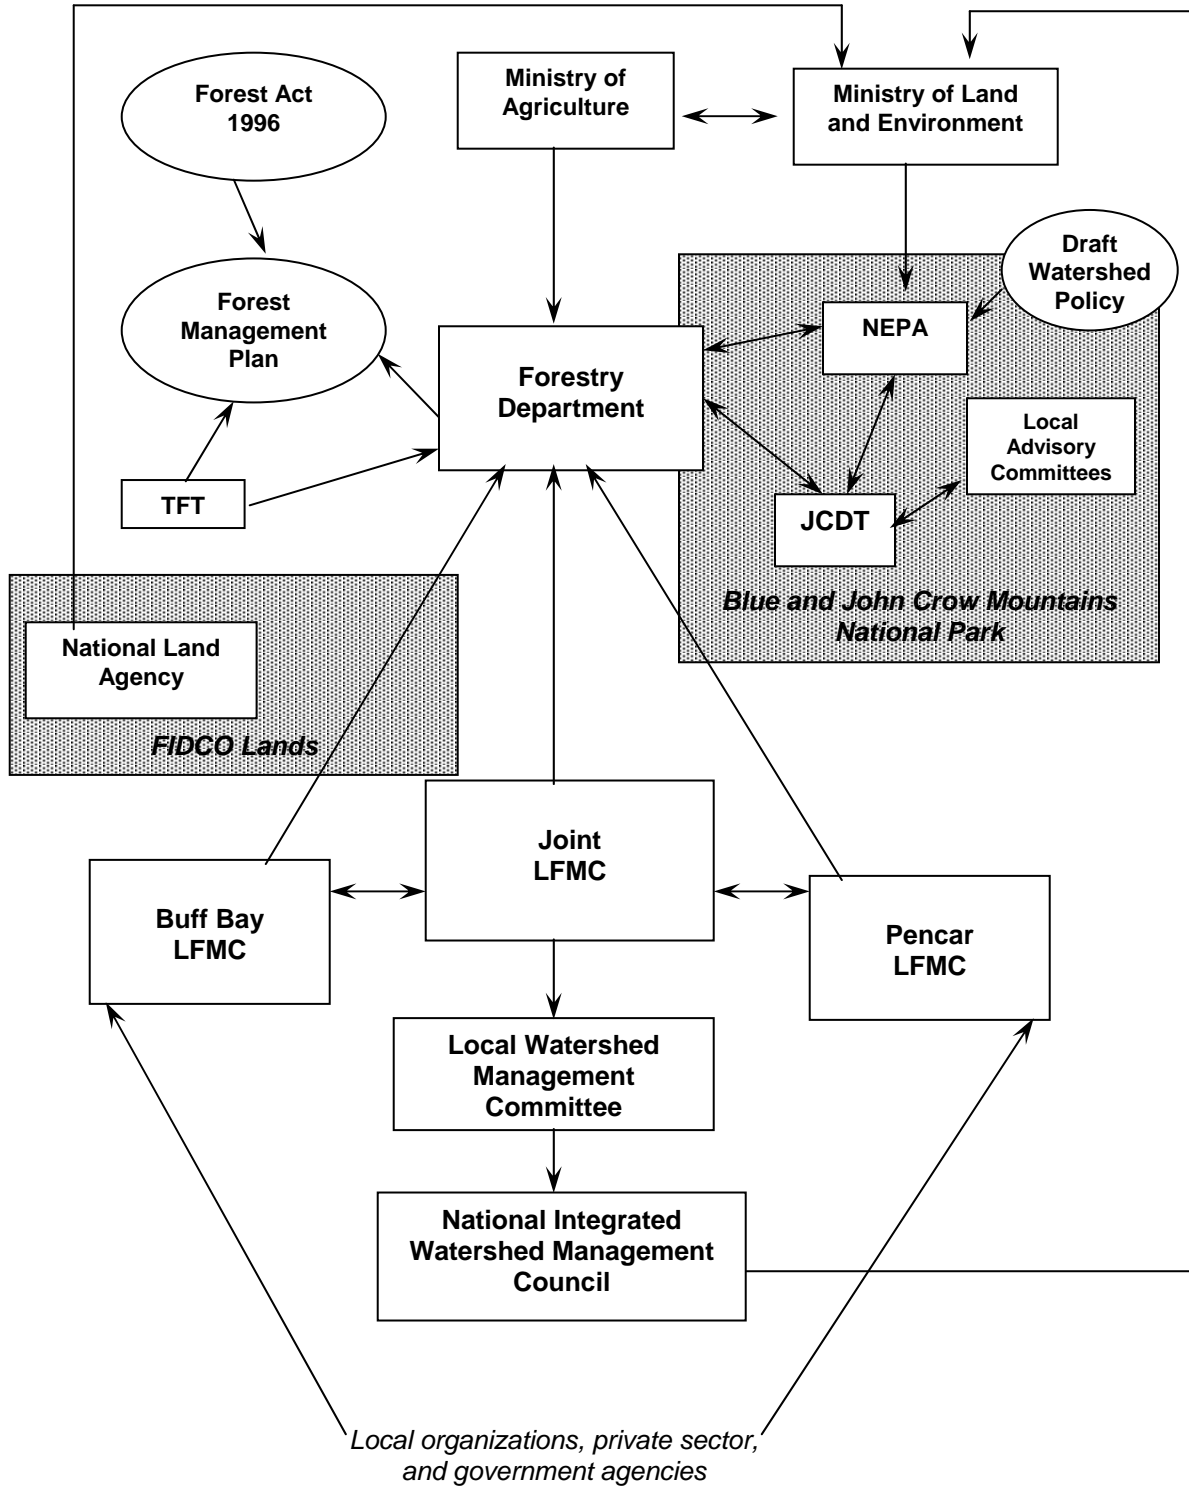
Forest Act 1996

Ministry of Agriculture

Ministry of Land and Environment

Forest Management Plan

Draft Watershed Policy

NEPA

Forestry Department

Local Advisory Committees

TFT

JCDT

Blue and John Crow Mountains National Park

National Land Agency

FIDCO Lands

Joint LFMC

Buff Bay LFMC

Pencar LFMC

Local Watershed Management Committee

National Integrated Watershed Management Council

Local organizations, private sector, and government agencies